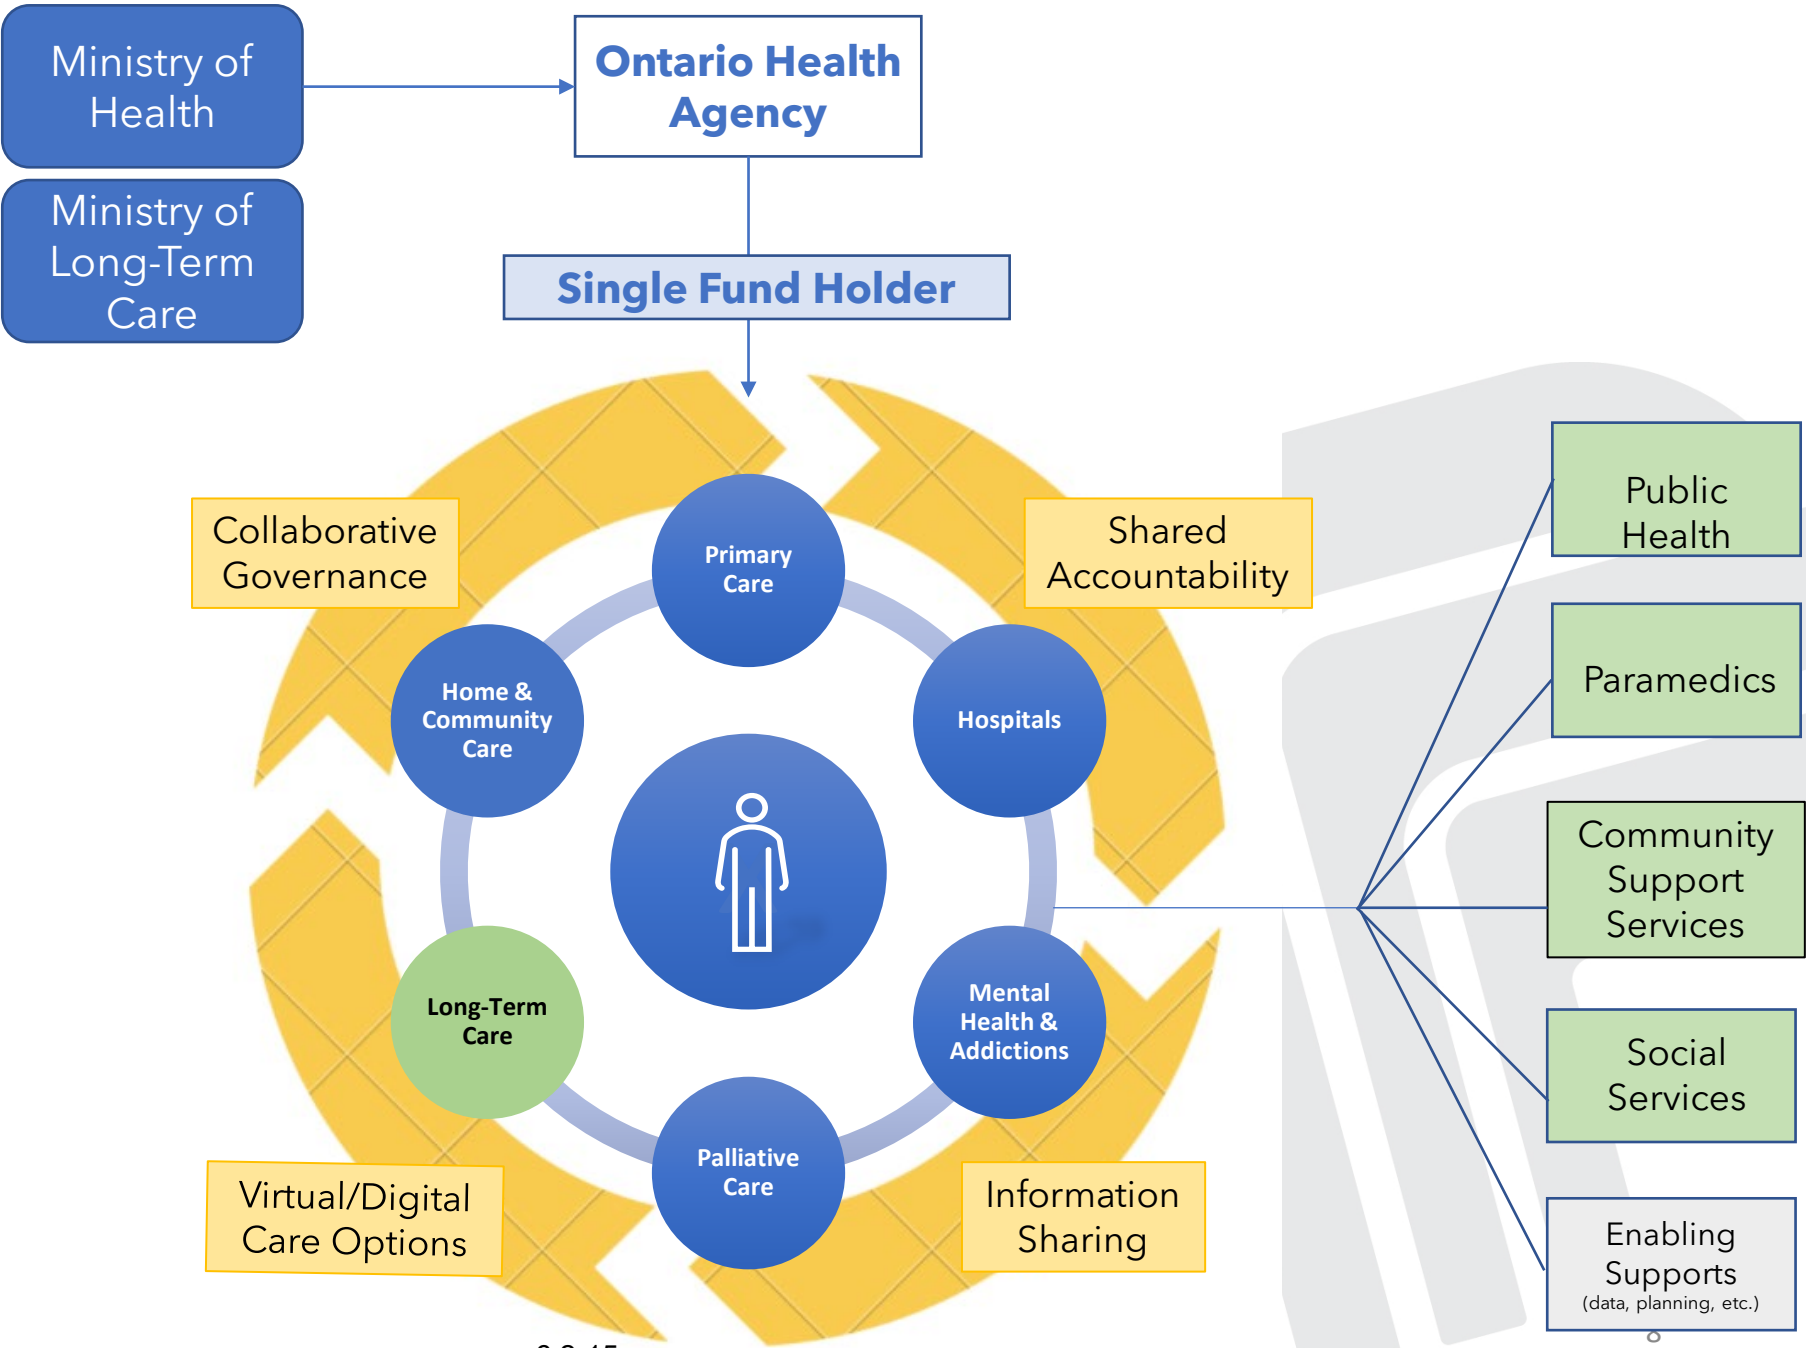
Ministry of Health

Ministry of Long-Term Care

Ontario Health Agency

Single Fund Holder

Collaborative Governance

Shared Accountability

Primary Care

Home & Community Care

Hospitals

Long-Term Care

Mental Health & Addictions

Palliative Care

Virtual/Digital Care Options

Information Sharing

Public Health

Paramedics

Community Support Services

Social Services

Enabling Supports
(data, planning, etc.)